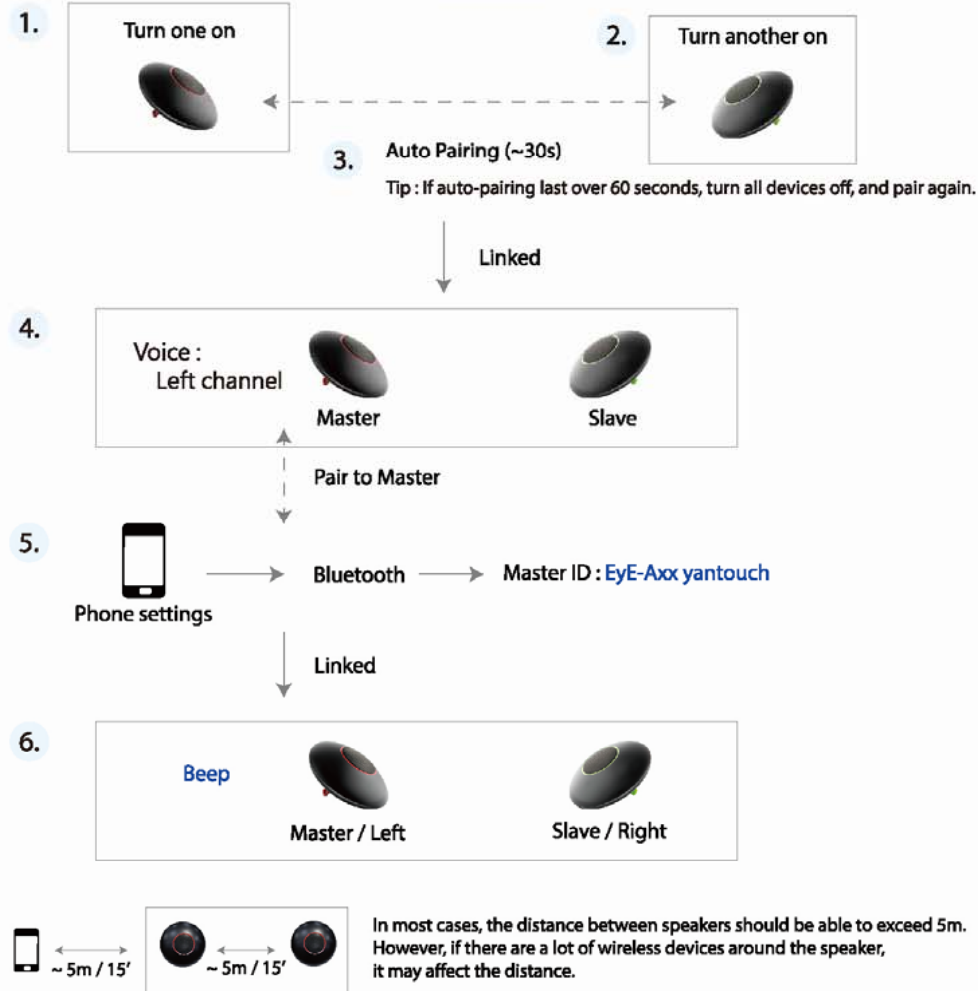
1.

Turn one on

2.

Turn another on

3.

Auto Pairing (~30s)

Tip : If auto-pairing last over 60 seconds, turn all devices off, and pair again.

Linked

4.

Voice : Left channel

Master

Slave

Pair to Master

5.

Phone settings

Bluetooth

Master ID : EyE-Axx yantouch

Linked

6.

Beep

Master / Left

Slave / Right

~ 5m / 15'

~ 5m / 15'

In most cases, the distance between speakers should be able to exceed 5m. However, if there are a lot of wireless devices around the speaker, it may affect the distance.